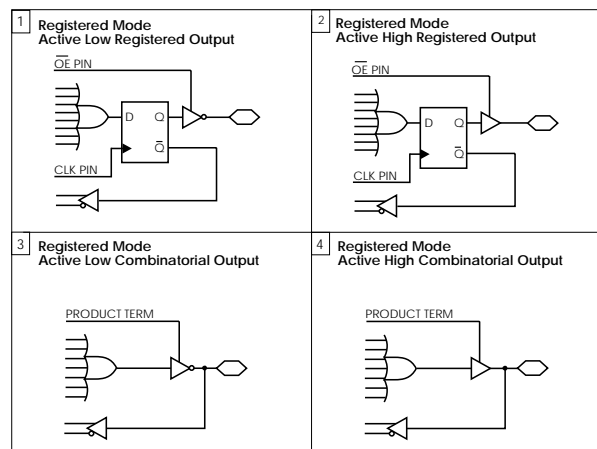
1 Registered Mode
Active Low Registered Output

$\overline{OE}$ PIN

D Q

$\overline{Q}$

CLK PIN

2 Registered Mode
Active High Registered Output

$\overline{OE}$ PIN

D Q

$\overline{Q}$

CLK PIN

3 Registered Mode
Active Low Combinatorial Output

PRODUCT TERM

4 Registered Mode
Active High Combinatorial Output

PRODUCT TERM